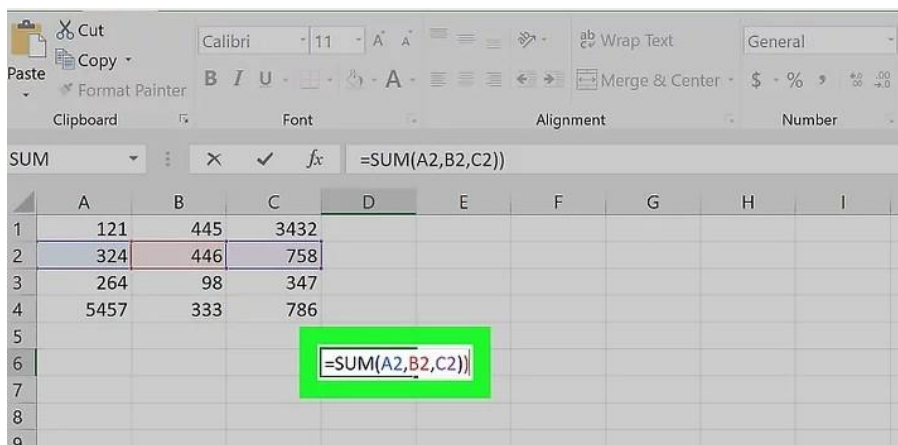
Paste
Cut
Copy
Format Painter
Clipboard
Calibri
11
A A
B I U
A
Font
Wrap Text
Merge & Center
Alignment
General
$ % ,
Number

SUM
$f_x$
=SUM(A2,B2,C2))

| | A | B | C | D | E | F | G | H | I |
|---|---|---|---|---|---|---|---|---|---|
| 1 | 121 | 445 | 3432 | | | | | | |
| 2 | 324 | 446 | 758 | | | | | | |
| 3 | 264 | 98 | 347 | | | | | | |
| 4 | 5457 | 333 | 786 | | | | | | |
| 5 | | | | | | | | | |
| 6 | | | | =SUM(A2,B2,C2)) | | | | | |
| 7 | | | | | | | | | |
| 8 | | | | | | | | | |
| 9 | | | | | | | | | |